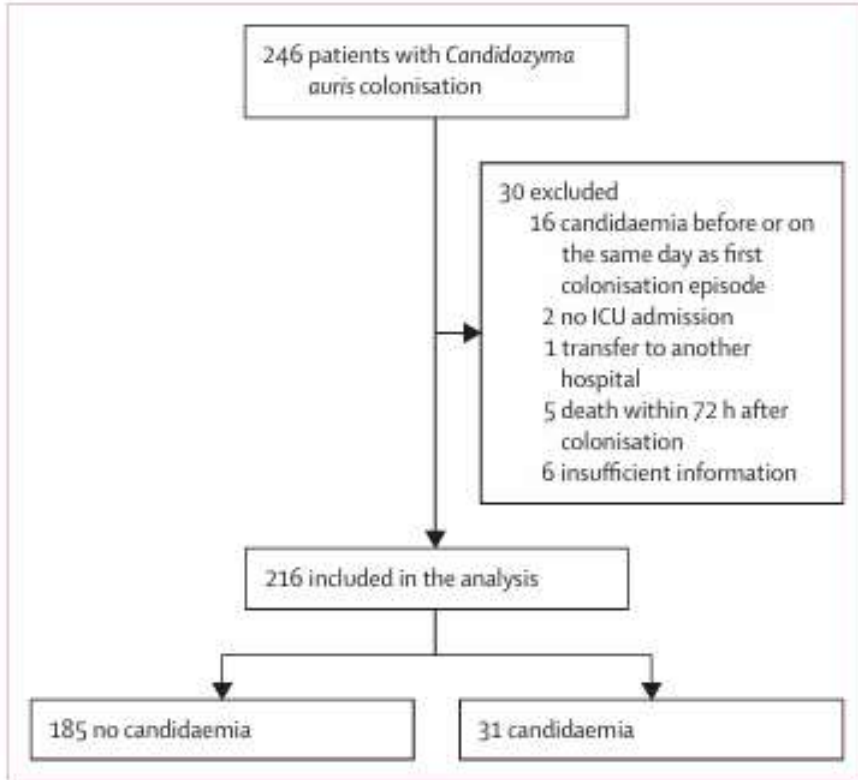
246 patients with Candidozyma auris colonisation

30 excluded
16 candidaemia before or on the same day as first colonisation episode
2 no ICU admission
1 transfer to another hospital
5 death within 72 h after colonisation
6 insufficient information

216 included in the analysis

185 no candidaemia

31 candidaemia